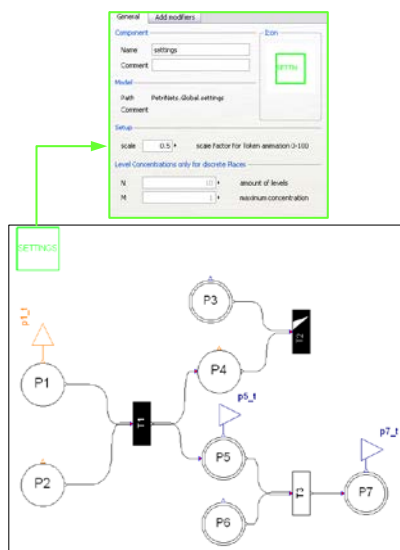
General | Add modifiers

Component
Name: settings
Comment

Icon
SETTIN

Model
Path: PetriNets.Global.settings
Comment

Setup
scale: 0.5 | scale Factor for token animation 0-100

Level Concentrations only for discrete Places
N: 10 | amount of levels
M: 1 | maximum concentration

SETTINGS

p1_t
P1
P2
T1
P3
T2
P4
p5_t
P5
P6
T3
p7_t
P7